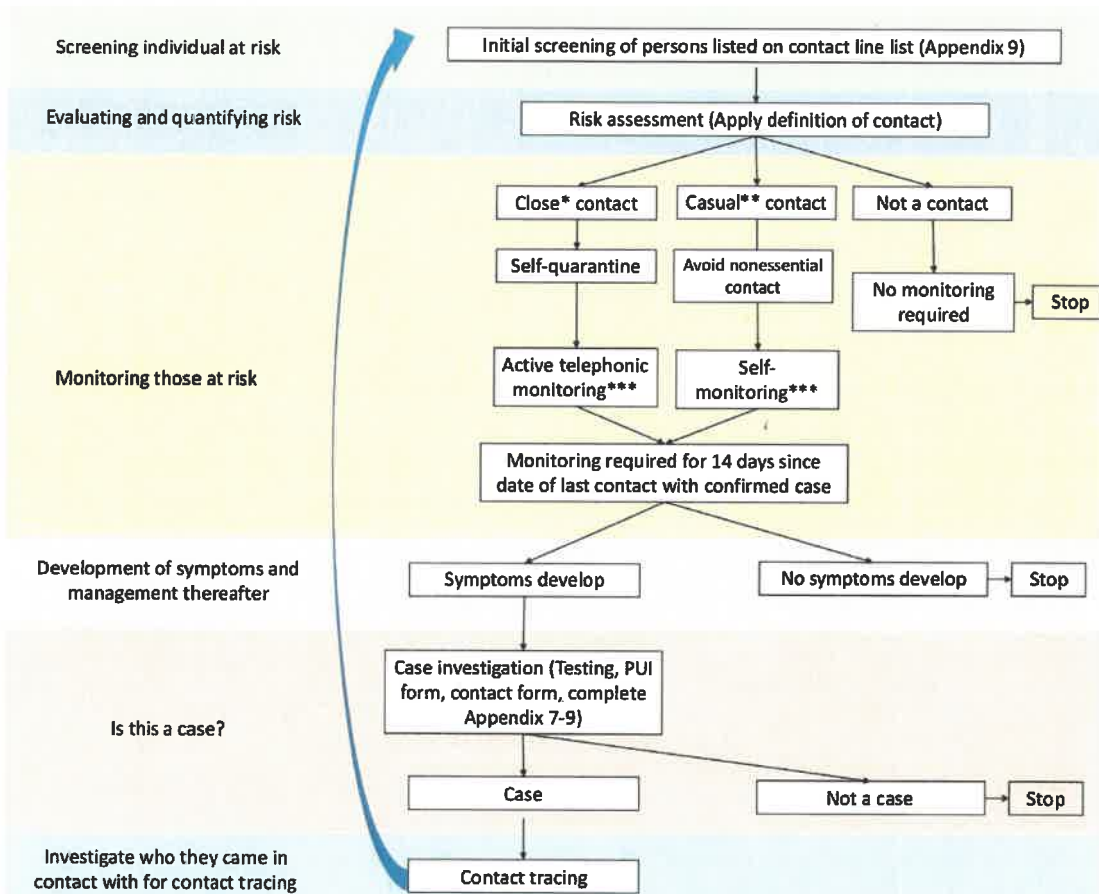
Screening individual at risk

Initial screening of persons listed on contact line list (Appendix 9)

Evaluating and quantifying risk

Risk assessment (Apply definition of contact)

Close* contact

Casual** contact

Not a contact

Self-quarantine

Avoid nonessential contact

No monitoring required

Stop

Monitoring those at risk

Active telephonic monitoring***

Self-monitoring***

Monitoring required for 14 days since date of last contact with confirmed case

Development of symptoms and management thereafter

Symptoms develop

No symptoms develop

Stop

Case investigation (Testing, PUI form, contact form, complete Appendix 7-9)

Is this a case?

Case

Not a case

Stop

Investigate who they came in contact with for contact tracing

Contact tracing